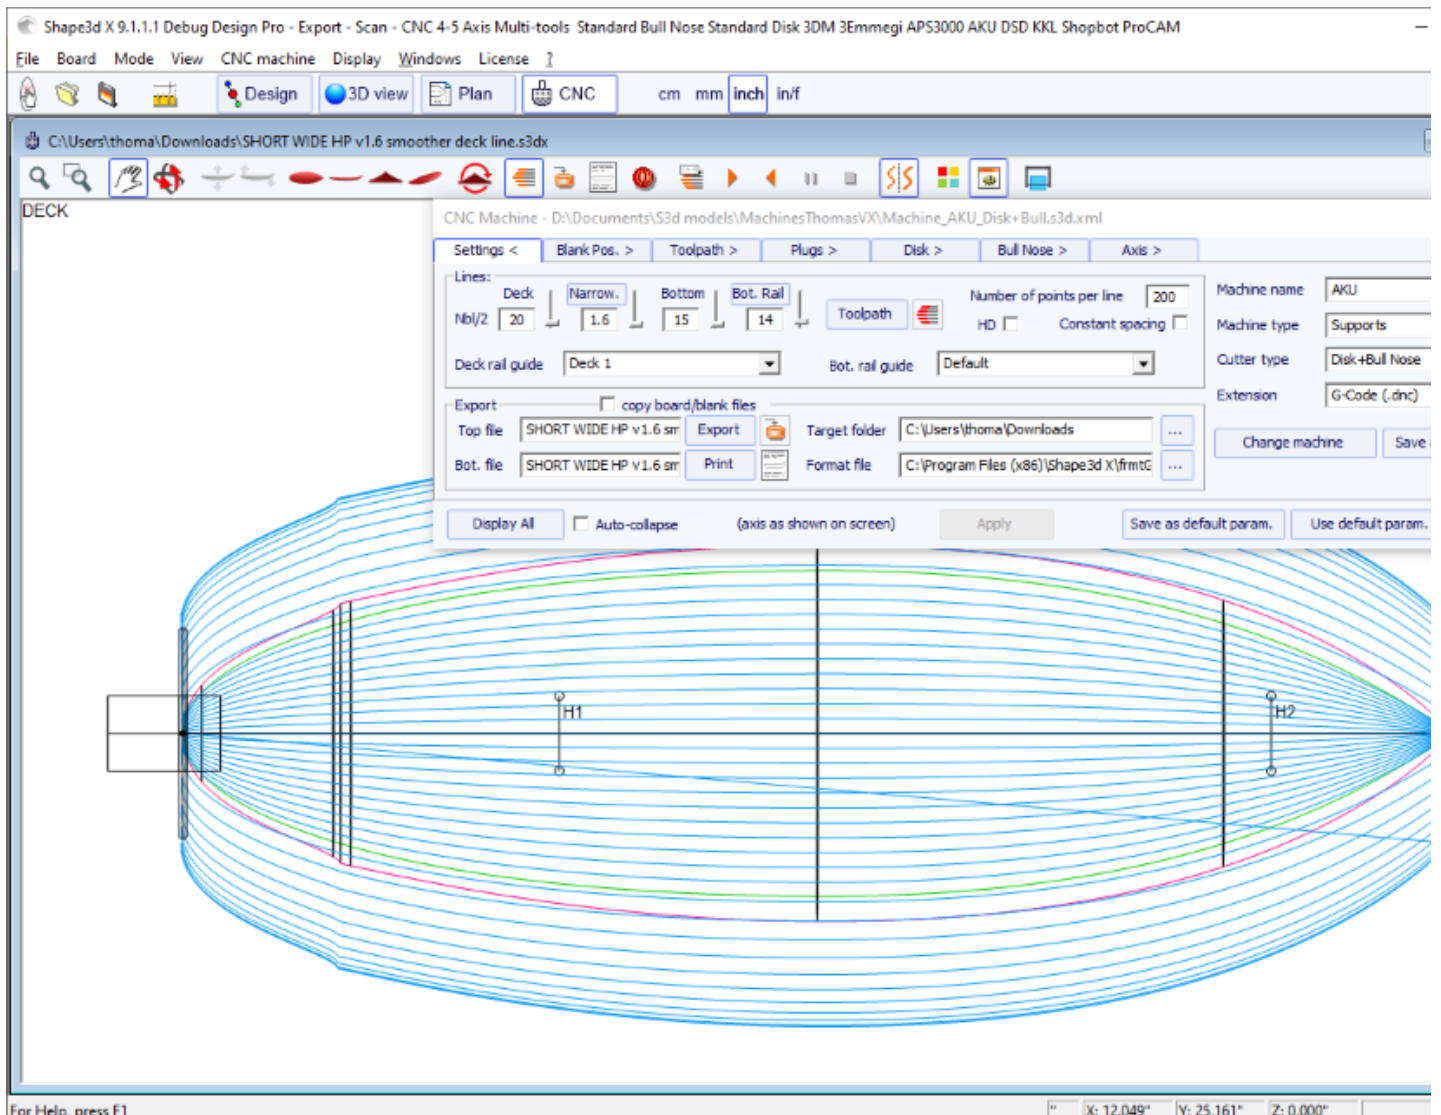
Shape3d X 9.1.1.1 Debug Design Pro - Export - Scan - CNC 4-5 Axis Multi-tools Standard Bull Nose Standard Disk 3DM 3Emmegi APS3000 AKU DSD KKL Shopbot ProCAM

File Board Mode View CNC machine Display Windows License ?

Design 3D view Plan CNC cm mm inch in/f

C:\Users\thoma\Downloads\SHORT WIDE HP v1.6 smoother deck line.s3dx

DECK

CNC Machine - D:\Documents\S3d models\MachinesThomasVX\Machine_AKU_Disk+Bull.s3d.xml

Settings < Blank Pos. > Toolpath > Plugs > Disk > Bull Nose > Axis >

Lines:
Deck Narrow. Bottom Bot. Rail
Nbl/2 20 1.6 15 14
Toolpath
Number of points per line 200
HD Constant spacing
Deck rail guide Deck 1
Bot. rail guide Default

Machine name AKU
Machine type Supports
Cutter type Disk+Bull Nose
Extension G-Code (.dnc)
Change machine Save

Export copy board/blank files
Top file SHORT WIDE HP v1.6 sm Export
Target folder C:\Users\thoma\Downloads ...
Bot. file SHORT WIDE HP v1.6 sm Print
Format file C:\Program Files (x86)\Shape3d X\frmtC ...

Display All Auto-collapse (axis as shown on screen) Apply Save as default param. Use default param.

H1
H2

For Help, press F1
" X: 12.049" Y: 25.161" Z: 0.000"